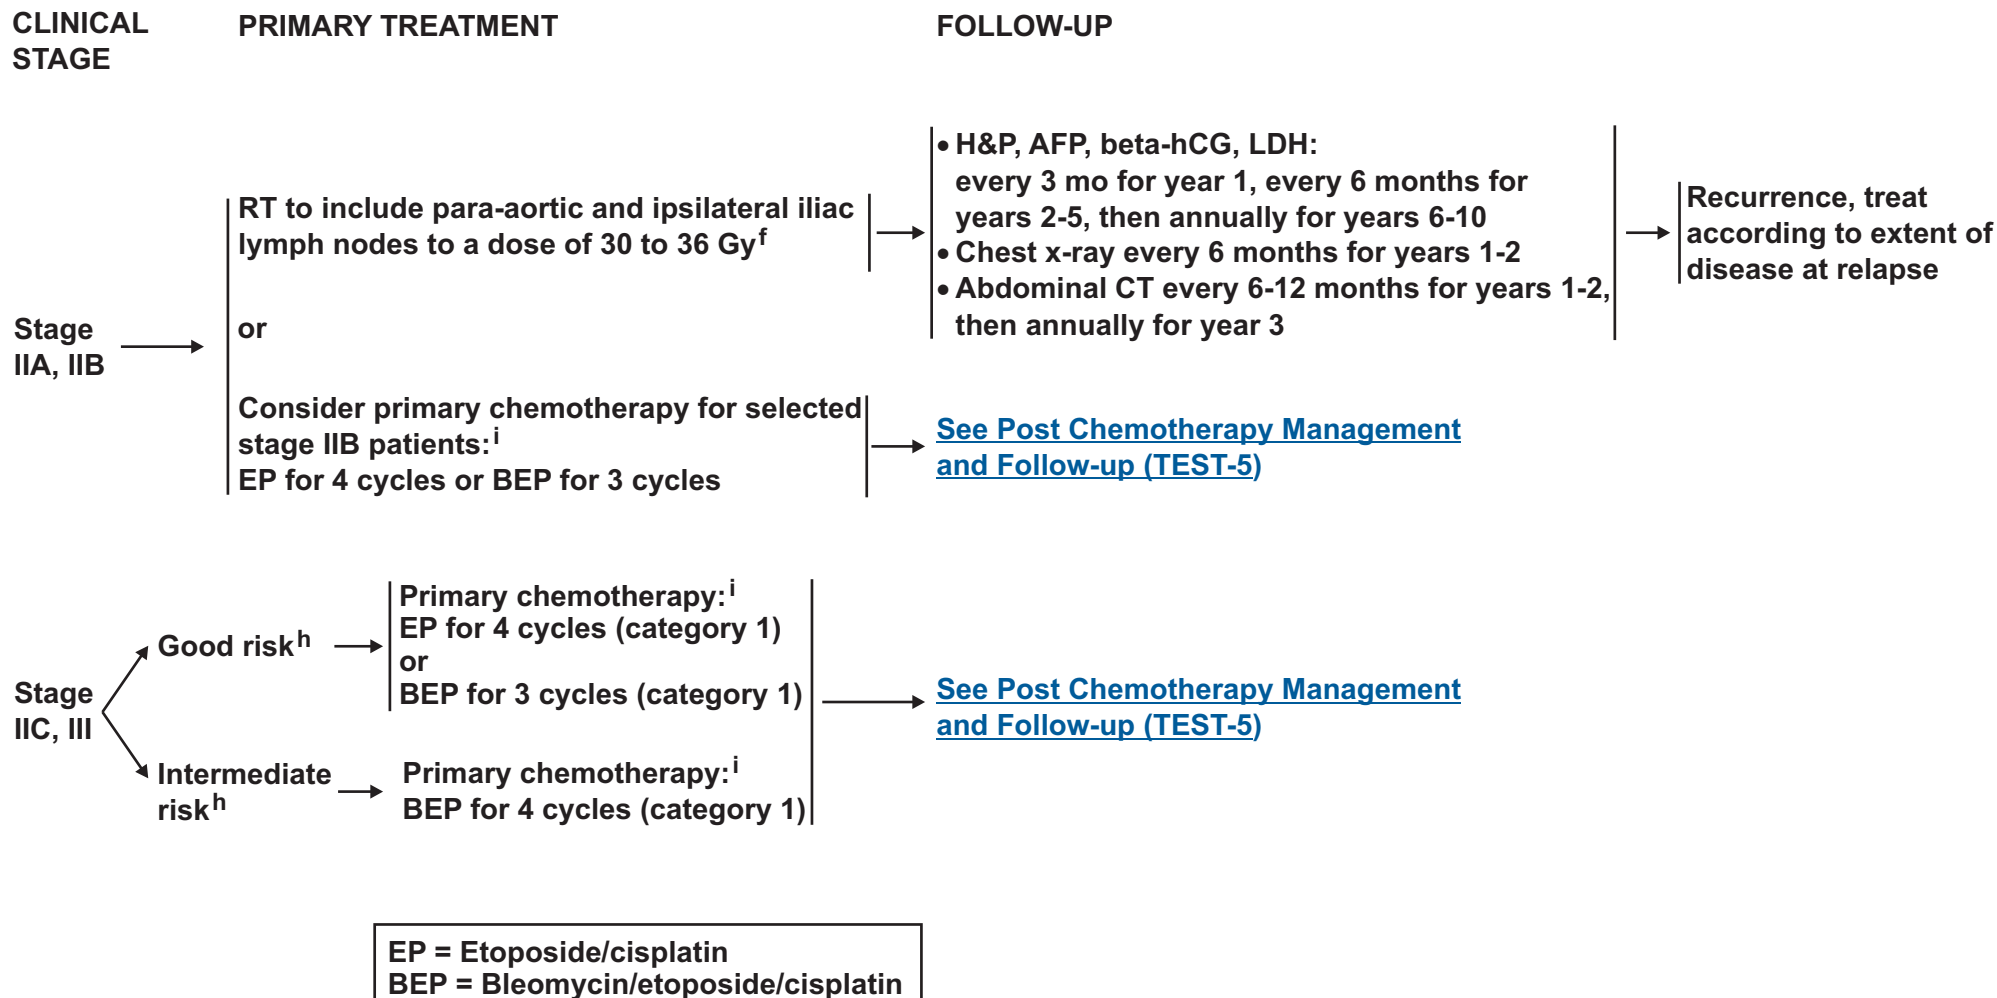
CLINICAL STAGE

PRIMARY TREATMENT

FOLLOW-UP

Stage IIA, IIB

RT to include para-aortic and ipsilateral iliac lymph nodes to a dose of 30 to 36 Gy$^{f}$

or

Consider primary chemotherapy for selected stage IIB patients:$^{i}$
EP for 4 cycles or BEP for 3 cycles

• H&P, AFP, beta-hCG, LDH: every 3 mo for year 1, every 6 months for years 2-5, then annually for years 6-10
• Chest x-ray every 6 months for years 1-2
• Abdominal CT every 6-12 months for years 1-2, then annually for year 3

Recurrence, treat according to extent of disease at relapse

See Post Chemotherapy Management and Follow-up (TEST-5)

Stage IIC, III

Good risk$^{h}$

Primary chemotherapy:$^{i}$
EP for 4 cycles (category 1)
or
BEP for 3 cycles (category 1)

Intermediate risk$^{h}$

Primary chemotherapy:$^{i}$
BEP for 4 cycles (category 1)

See Post Chemotherapy Management and Follow-up (TEST-5)

EP = Etoposide/cisplatin
BEP = Bleomycin/etoposide/cisplatin